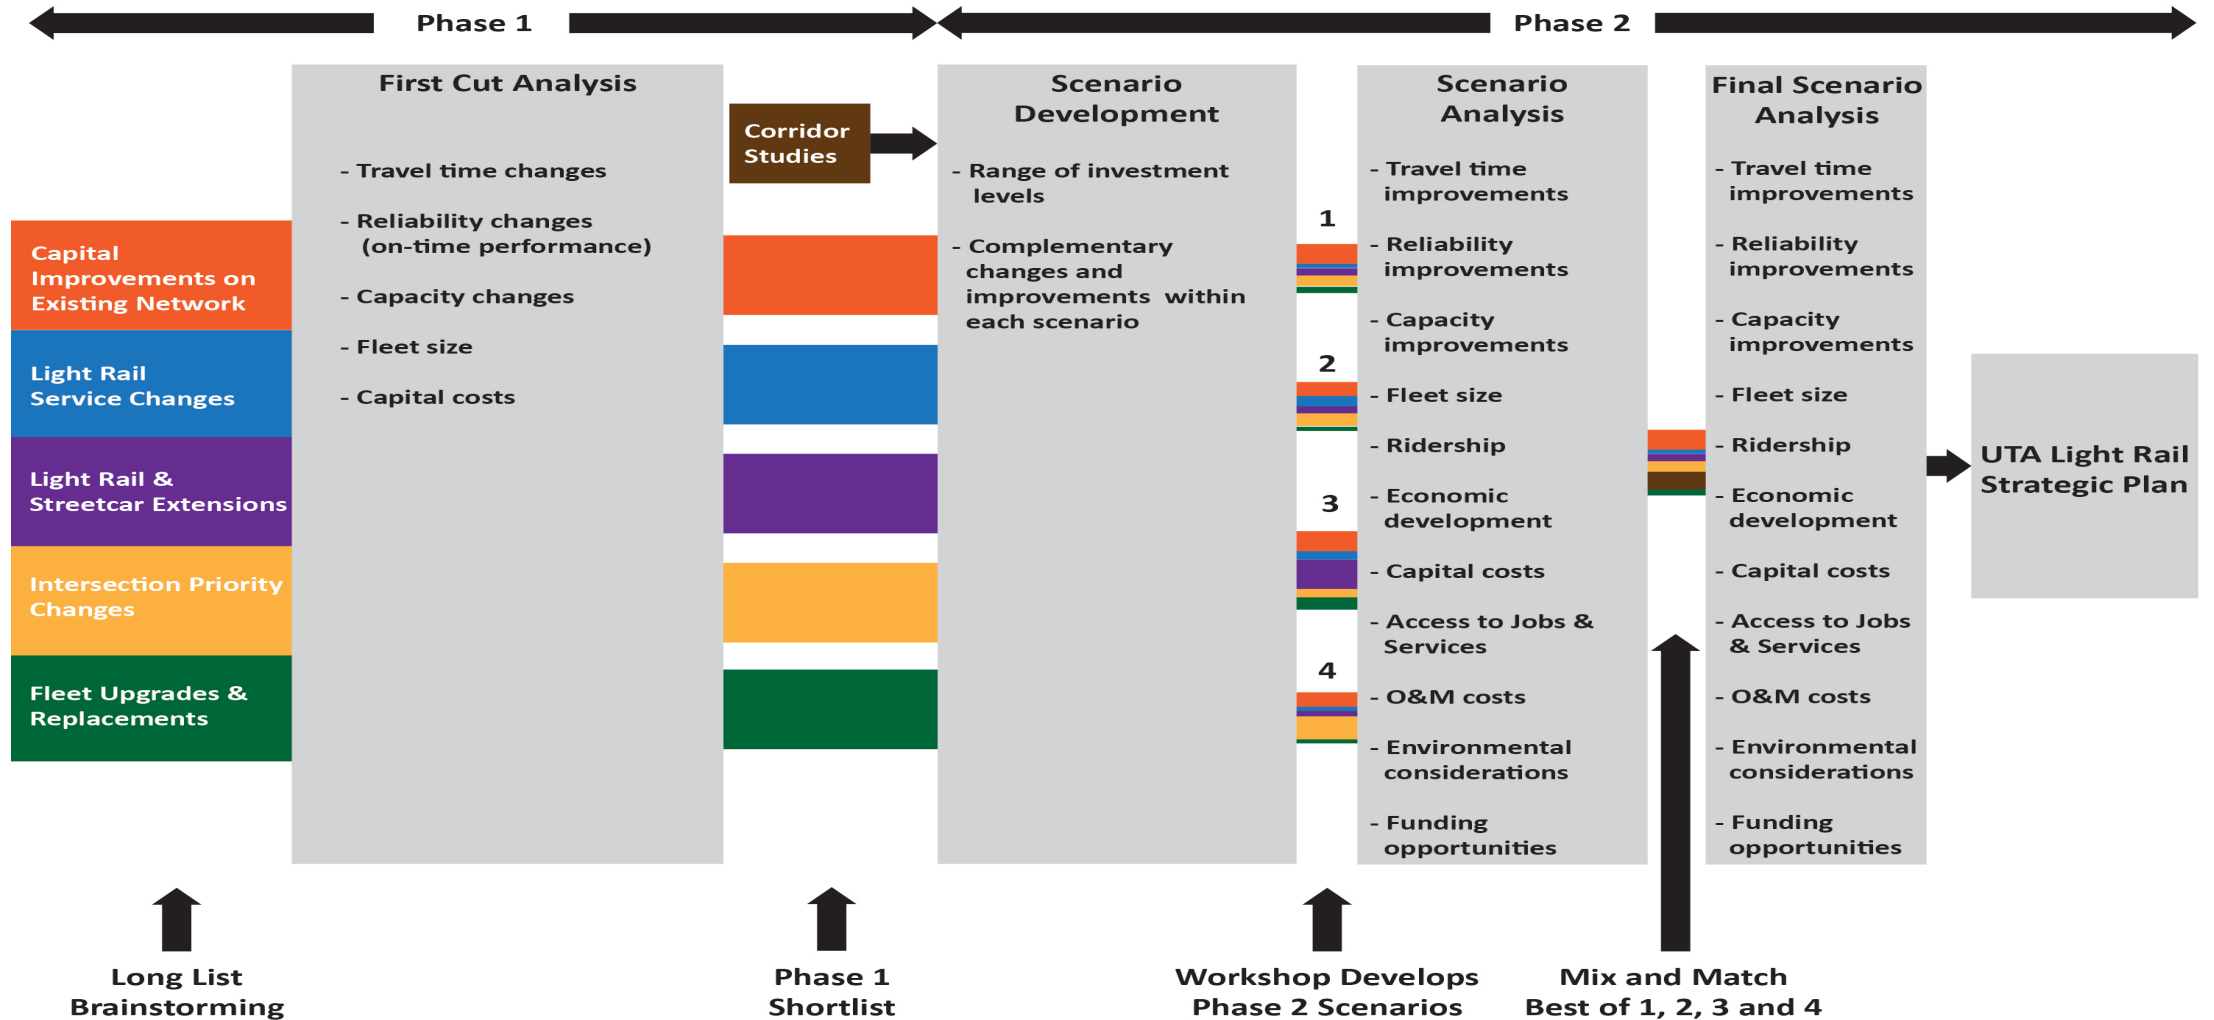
Phase 1

Phase 2

Capital Improvements on Existing Network

Light Rail Service Changes

Light Rail & Streetcar Extensions

Intersection Priority Changes

Fleet Upgrades & Replacements

First Cut Analysis

- Travel time changes

- Reliability changes (on-time performance)

- Capacity changes

- Fleet size

- Capital costs

Corridor Studies

Scenario Development

- Range of investment levels

- Complementary changes and improvements within each scenario

1

2

3

4

Scenario Analysis

- Travel time improvements

- Reliability improvements

- Capacity improvements

- Fleet size

- Ridership

- Economic development

- Capital costs

- Access to Jobs & Services

- O&M costs

- Environmental considerations

- Funding opportunities

Final Scenario Analysis

- Travel time improvements

- Reliability improvements

- Capacity improvements

- Fleet size

- Ridership

- Economic development

- Capital costs

- Access to Jobs & Services

- O&M costs

- Environmental considerations

- Funding opportunities

UTA Light Rail Strategic Plan

Long List Brainstorming

Phase 1 Shortlist

Workshop Develops Phase 2 Scenarios

Mix and Match Best of 1, 2, 3 and 4